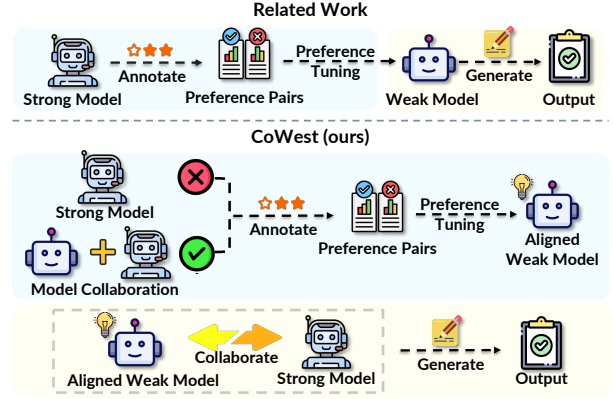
Related Work

Strong Model
Annotate
Preference Pairs
Preference Tuning
Weak Model
Generate
Output

CoWest (ours)

Strong Model
Model Collaboration
Annotate
Preference Pairs
Preference Tuning
Aligned Weak Model

Aligned Weak Model
Collaborate
Strong Model
Generate
Output